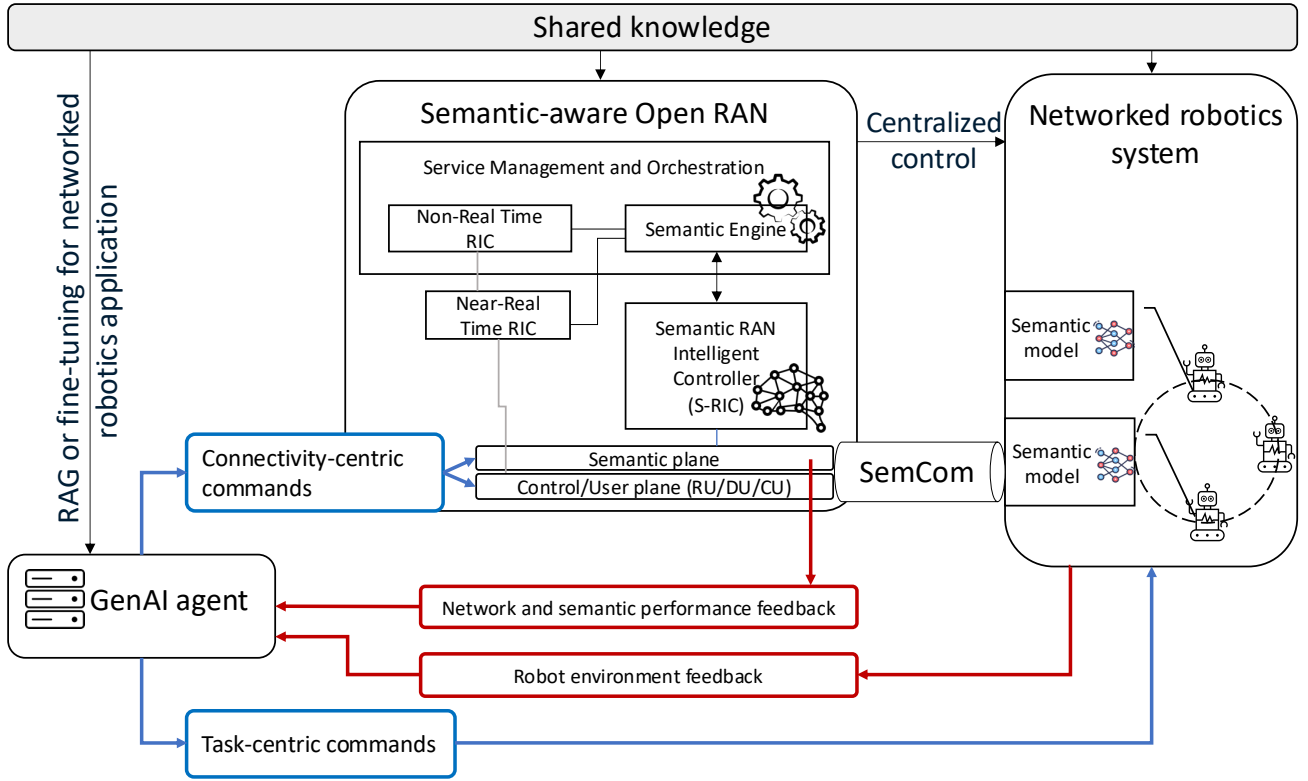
Shared knowledge

RAG or fine-tuning for networked robotics application

Semantic-aware Open RAN

Service Management and Orchestration

Non-Real Time RIC

Semantic Engine

Near-Real Time RIC

Semantic RAN Intelligent Controller (S-RIC)

Semantic plane

Control/User plane (RU/DU/CU)

Centralized control

Networked robotics system

Semantic model

Semantic model

SemCom

Connectivity-centric commands

GenAI agent

Network and semantic performance feedback

Robot environment feedback

Task-centric commands